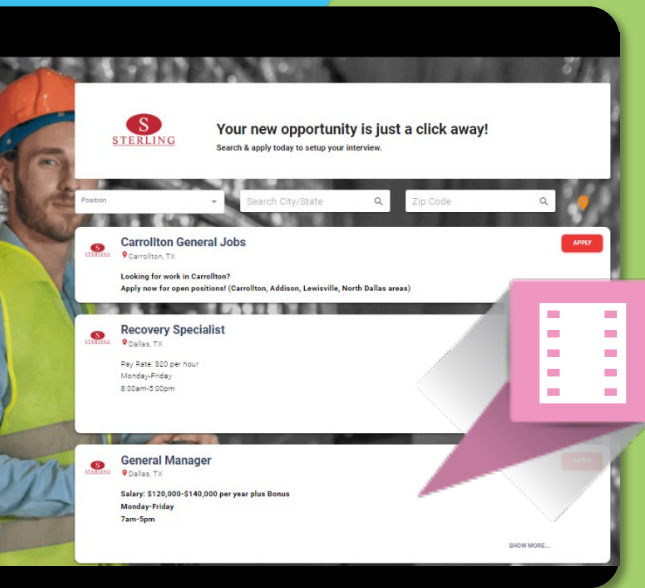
S
STERLING

Your new opportunity is just a click away!
Search & apply today to setup your interview.

Position
Search City/State
Zip Code

STERLING
Carrollton General Jobs
Carrollton, TX
APPLY
Looking for work in Carrollton?
Apply now for open positions! (Carrollton, Addison, Lewisville, North Dallas areas)

STERLING
Recovery Specialist
Dallas, TX
Pay Rate: $20 per hour
Monday-Friday
8:00am-5:00pm

STERLING
General Manager
Dallas, TX
APPLY
Salary: $120,000-$140,000 per year plus Bonus
Monday-Friday
7am-5pm

SHOW MORE...